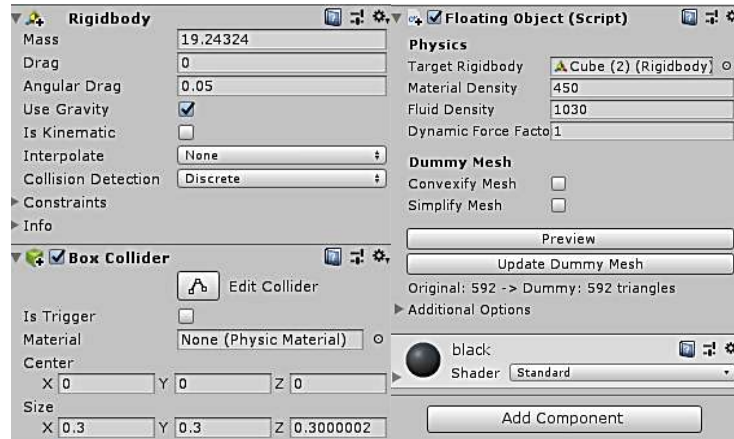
Rigidbody
Mass 19.24324
Drag 0
Angular Drag 0.05
Use Gravity
Is Kinematic
Interpolate None
Collision Detection Discrete
Constraints
Info

Box Collider
Edit Collider
Is Trigger
Material None (Physic Material)
Center
X 0 Y 0 Z 0
Size
X 0.3 Y 0.3 Z 0.3000002

Floating Object (Script)
Physics
Target Rigidbody Cube (2) (Rigidbody)
Material Density 450
Fluid Density 1030
Dynamic Force Facto 1
Dummy Mesh
Convexify Mesh
Simplify Mesh
Preview
Update Dummy Mesh
Original: 592 -> Dummy: 592 triangles
Additional Options

black
Shader Standard

Add Component